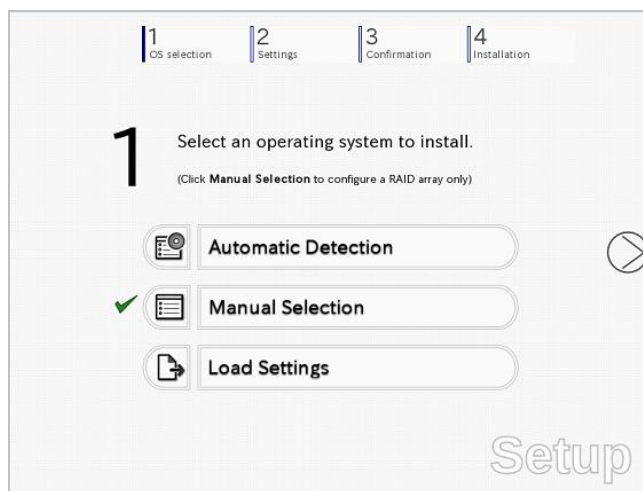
1 OS selection
2 Settings
3 Confirmation
4 Installation

1

Select an operating system to install.

(Click **Manual Selection** to configure a RAID array only)

Automatic Detection

✔ Manual Selection

Load Settings

Setup